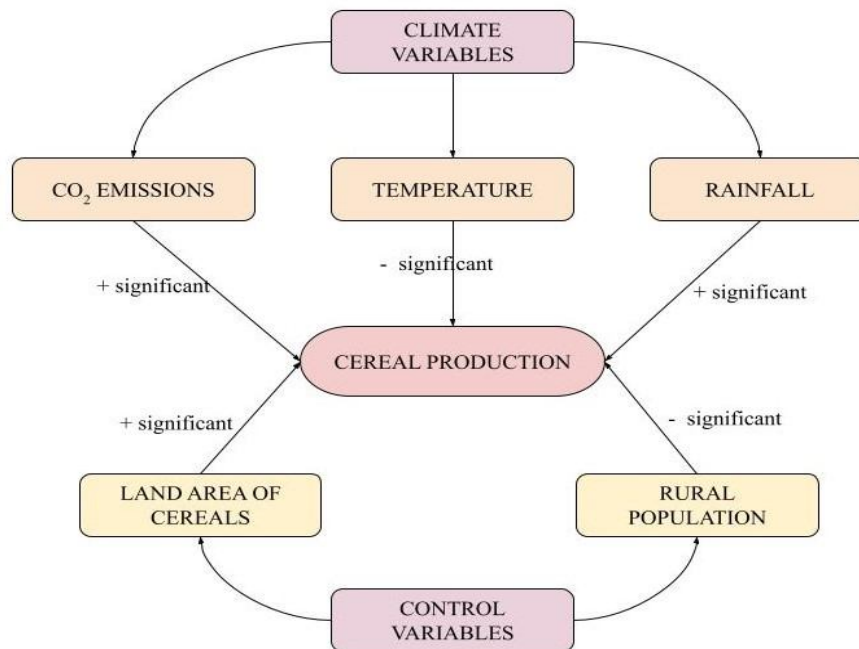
CLIMATE VARIABLES

$CO_2$ EMISSIONS

TEMPERATURE

RAINFALL

+ significant

- significant

+ significant

CEREAL PRODUCTION

+ significant

- significant

LAND AREA OF CEREALS

RURAL POPULATION

CONTROL VARIABLES